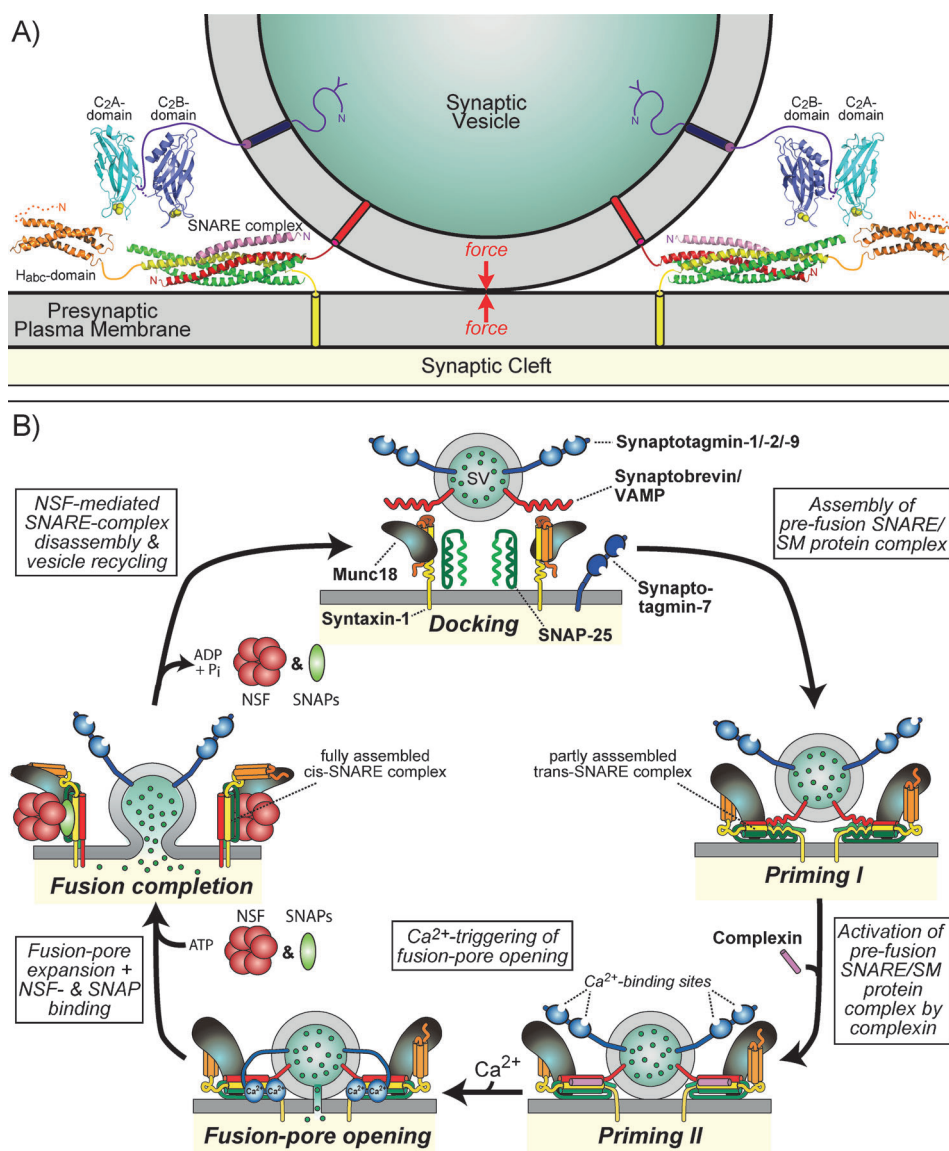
A)

Synaptic Vesicle

C2A-domain C2B-domain

N

N

C2B-domain C2A-domain

N

SNARE complex

N

N

N

N

N

Habc-domain

force

force

Presynaptic Plasma Membrane

Synaptic Cleft

B)

Synaptotagmin-1/-2/-9

SV

Synaptobrevin/ VAMP

NSF-mediated SNARE-complex disassembly & vesicle recycling

Assembly of pre-fusion SNARE/ SM protein complex

Munc18

Synapto-tagmin-7

Syntaxin-1

Docking

SNAP-25

ADP + Pi

NSF

&

SNAPs

fully assembled cis-SNARE complex

partly asssembled trans-SNARE complex

Fusion completion

Priming I

NSF

SNAPs

ATP

&

$Ca^{2+}$-triggering of fusion-pore opening

Complexin

Fusion-pore expansion + NSF- & SNAP binding

$Ca^{2+}$-binding sites

Activation of pre-fusion SNARE/SM protein complex by complexin

$Ca^{2+}$

$Ca^{2+}$ $Ca^{2+}$ $Ca^{2+}$ $Ca^{2+}$

Fusion-pore opening

Priming II